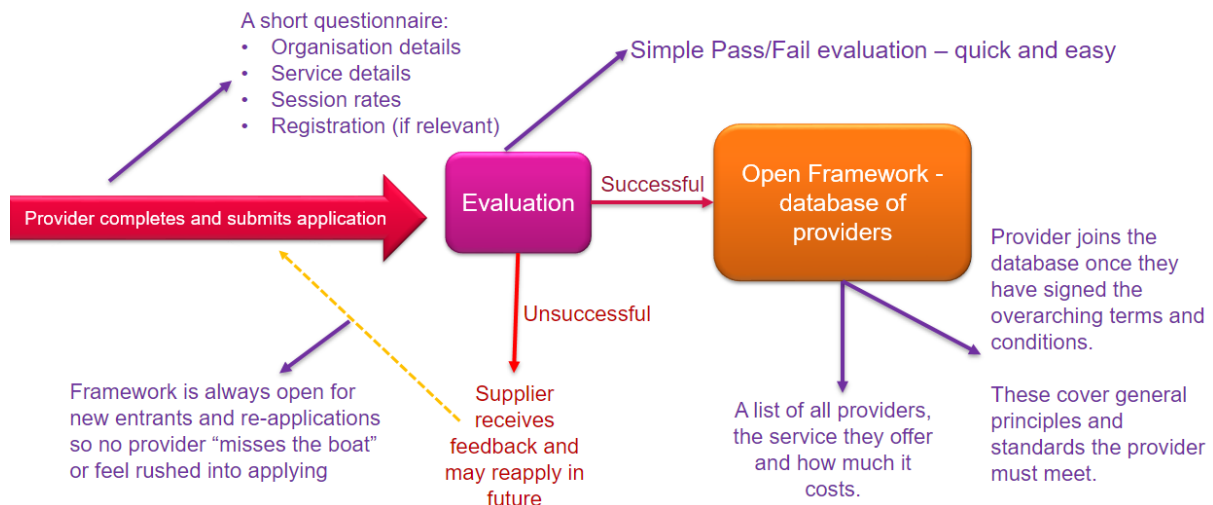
A short questionnaire:
- Organisation details
- Service details
- Session rates
- Registration (if relevant)

Simple Pass/Fail evaluation – quick and easy

Provider completes and submits application

Evaluation

Successful

Open Framework - database of providers

Unsuccessful

Provider joins the database once they have signed the overarching terms and conditions.

These cover general principles and standards the provider must meet.

Framework is always open for new entrants and re-applications so no provider "misses the boat" or feel rushed into applying

Supplier receives feedback and may reapply in future

A list of all providers, the service they offer and how much it costs.